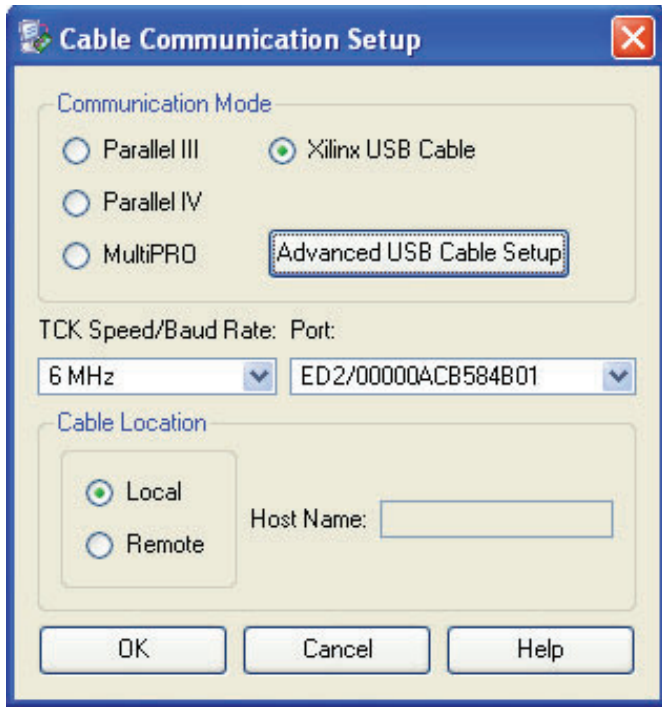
Cable Communication Setup

Communication Mode

Parallel III

Xilinx USB Cable

Parallel IV

MultiPRO

Advanced USB Cable Setup

TCK Speed/Baud Rate:

Port:

6 MHz

ED2/00000ACB584B01

Cable Location

Local

Remote

Host Name:

OK

Cancel

Help